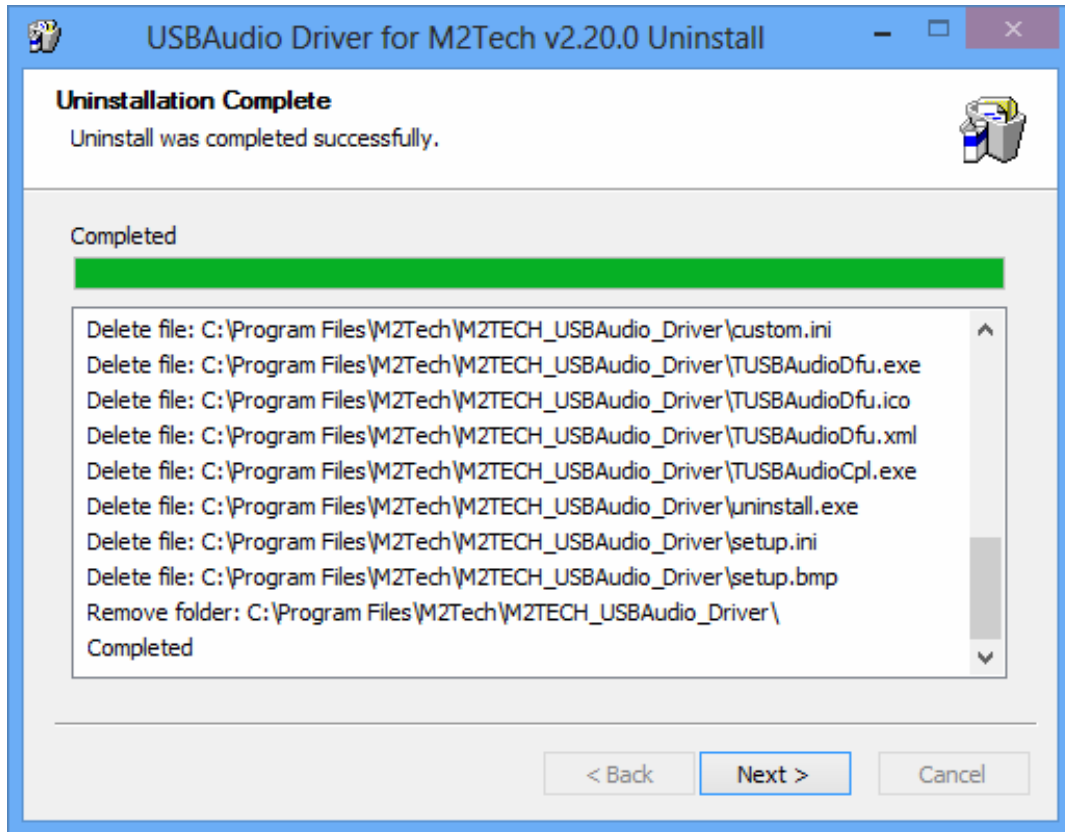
USBAudio Driver for M2Tech v2.20.0 Uninstall

Uninstallation Complete
Uninstall was completed successfully.

Completed

Delete file: C:\Program Files\M2Tech\M2TECH_USBAudio_Driver\custom.ini
Delete file: C:\Program Files\M2Tech\M2TECH_USBAudio_Driver\TUSBAudioDfu.exe
Delete file: C:\Program Files\M2Tech\M2TECH_USBAudio_Driver\TUSBAudioDfu.ico
Delete file: C:\Program Files\M2Tech\M2TECH_USBAudio_Driver\TUSBAudioDfu.xml
Delete file: C:\Program Files\M2Tech\M2TECH_USBAudio_Driver\TUSBAudioCpl.exe
Delete file: C:\Program Files\M2Tech\M2TECH_USBAudio_Driver\uninstall.exe
Delete file: C:\Program Files\M2Tech\M2TECH_USBAudio_Driver\setup.ini
Delete file: C:\Program Files\M2Tech\M2TECH_USBAudio_Driver\setup.bmp
Remove folder: C:\Program Files\M2Tech\M2TECH_USBAudio_Driver\
Completed

< Back
Next >
Cancel